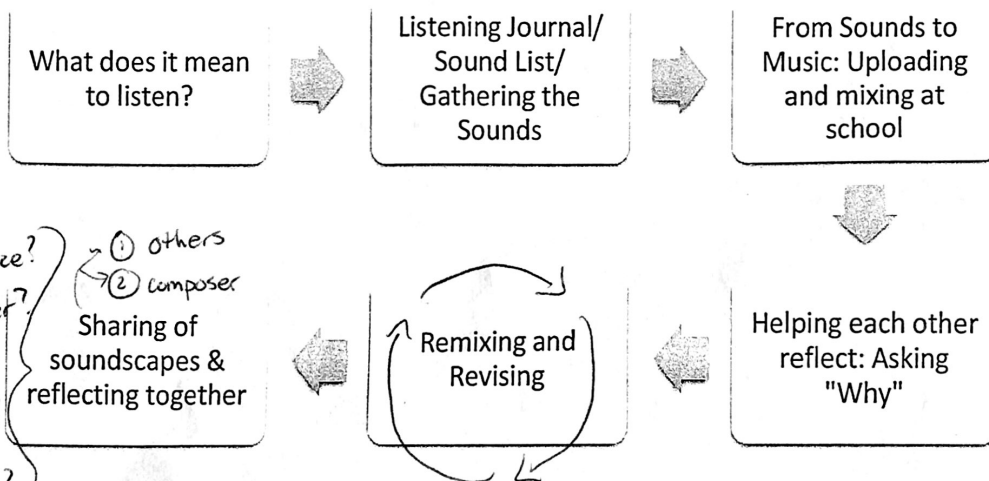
What does it mean to listen?

Listening Journal/ Sound List/ Gathering the Sounds

From Sounds to Music: Uploading and mixing at school

Helping each other reflect: Asking "Why"

Remixing and Revising

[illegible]ce? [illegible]?
① others
② composer
Sharing of soundscapes & reflecting together
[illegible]?